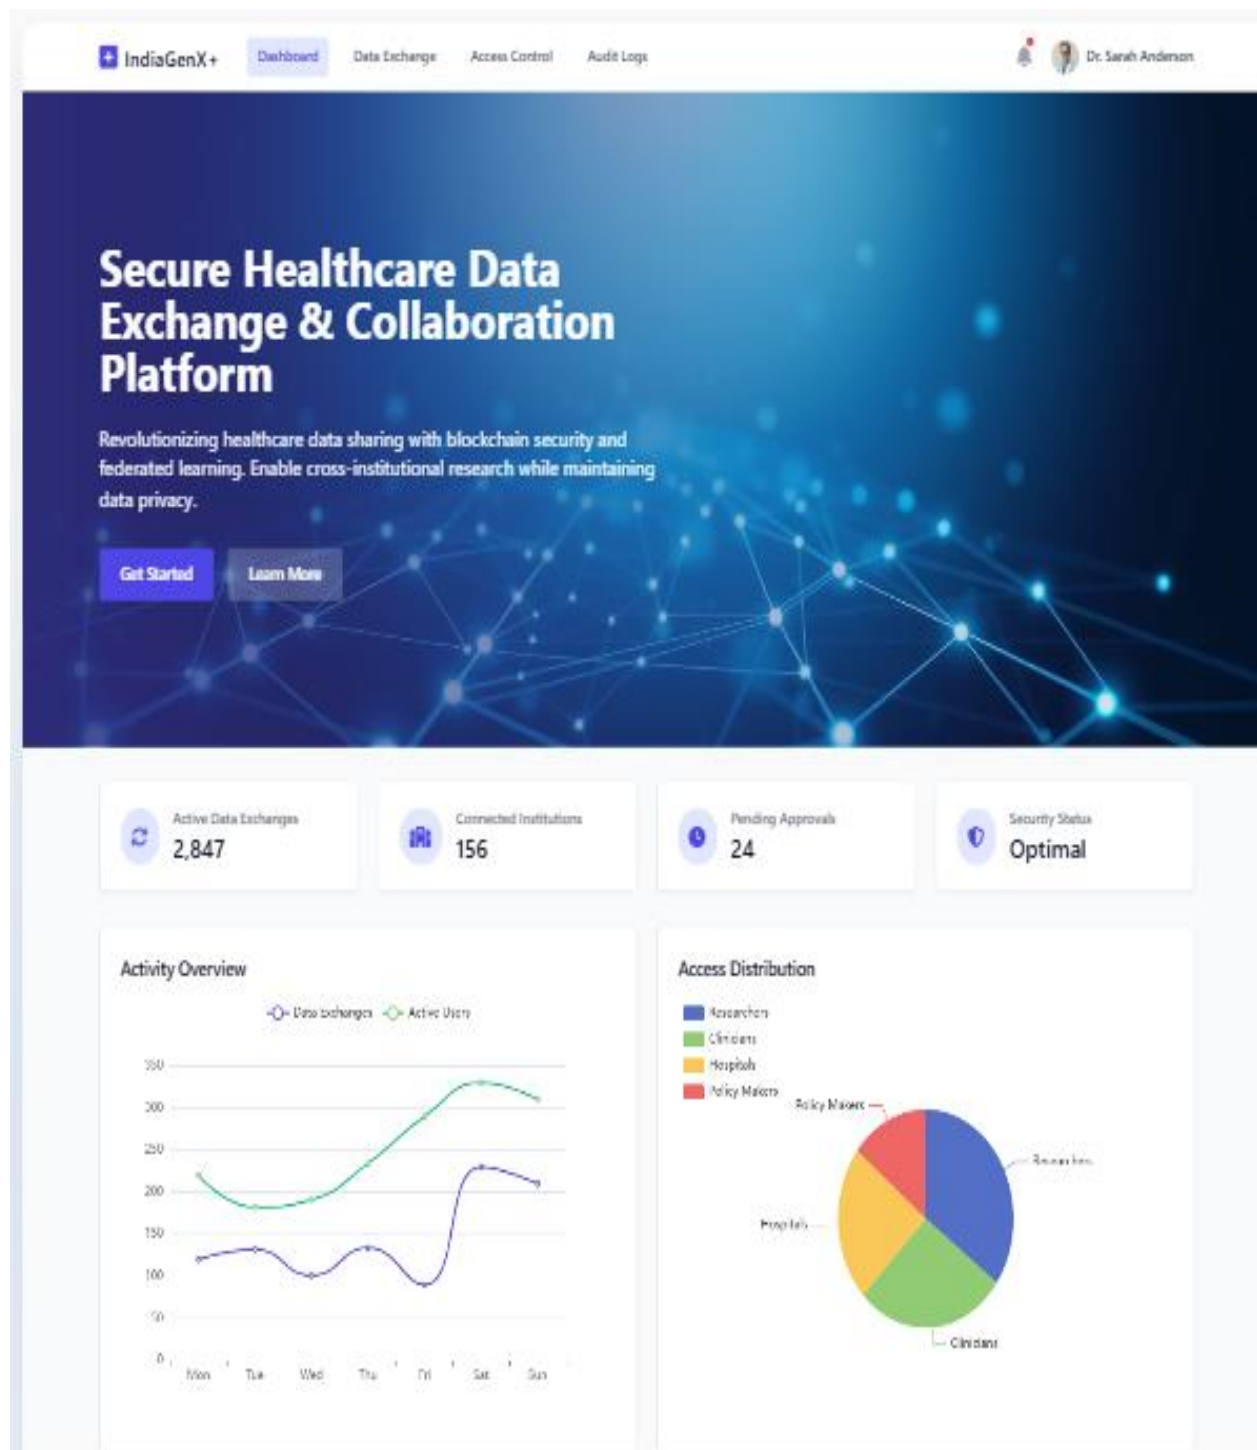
IndiaGenX+

Dashboard

Data Exchange

Access Control

Audit Logs

Dr. Sarah Anderson

Secure Healthcare Data Exchange & Collaboration Platform

Revolutionizing healthcare data sharing with blockchain security and federated learning. Enable cross-institutional research while maintaining data privacy.

Get Started

Learn More

Active Data Exchanges
2,847

Connected Institutions
156

Pending Approvals
24

Security Status
Optimal

Activity Overview

Data Exchanges
Active Users

350
300
250
200
150
100
50
0

Mon
Tue
Wed
Thu
Fri
Sat
Sun

Access Distribution

Researchers
Clinicians
Hospitals
Policy Makers

Policy Makers
Researchers
Hospitals
Clinicians